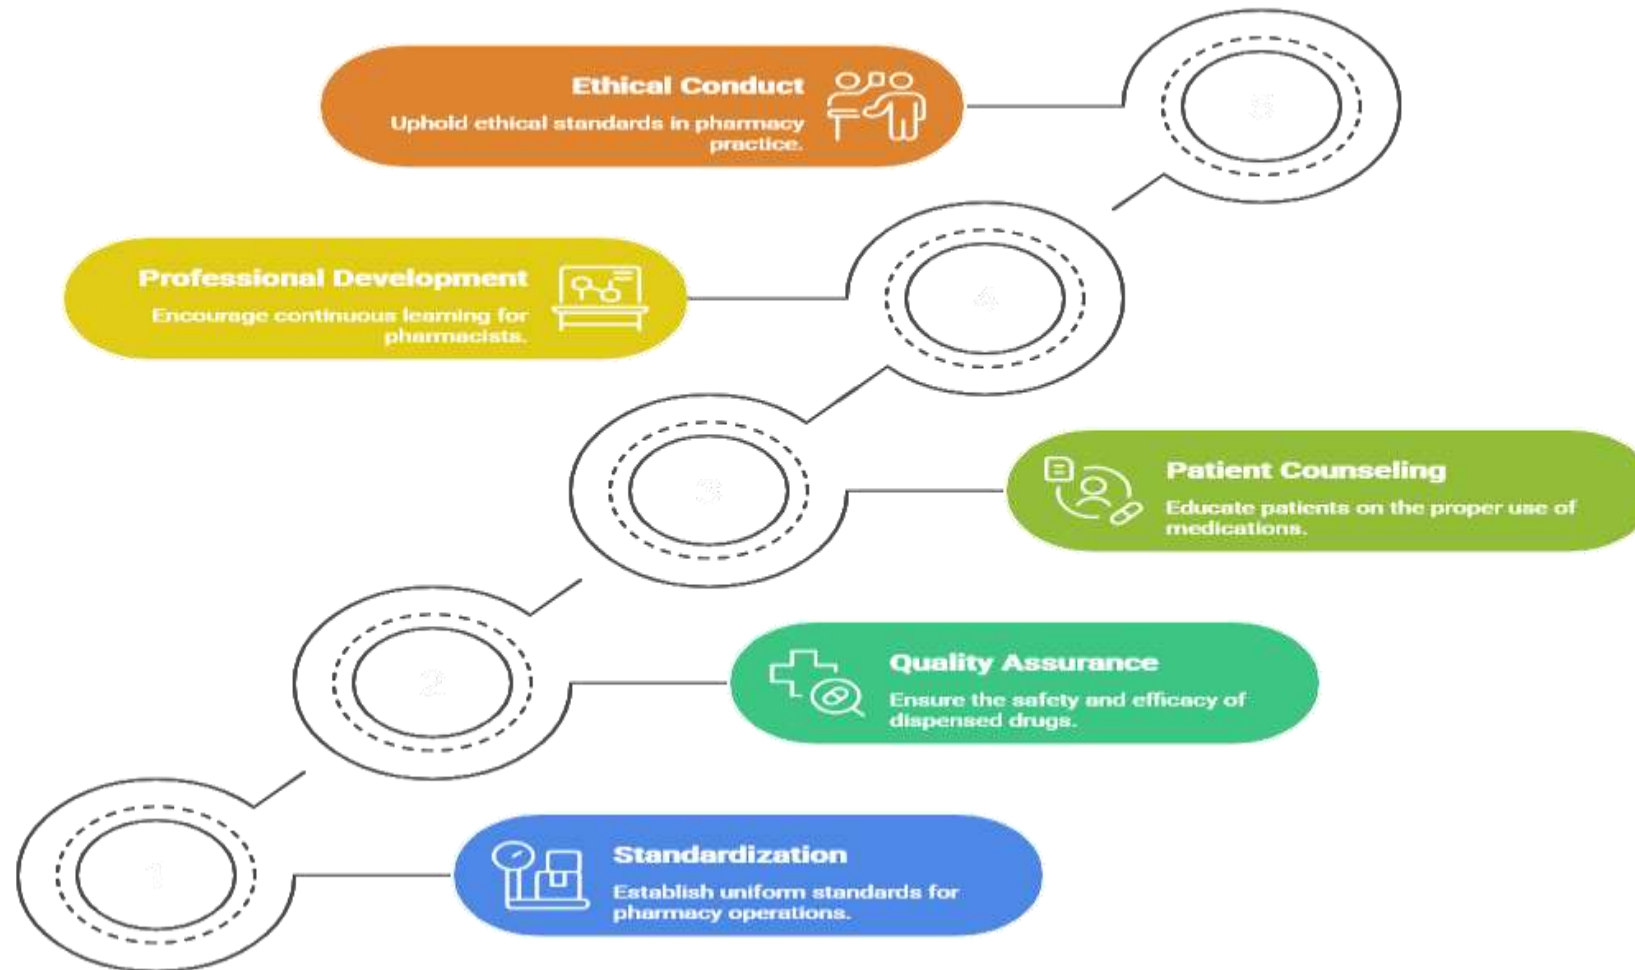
Ethical Conduct
Uphold ethical standards in pharmacy practice.

5

Professional Development
Encourage continuous learning for pharmacists.

4

3

Patient Counseling
Educate patients on the proper use of medications.

2

Quality Assurance
Ensure the safety and efficacy of dispensed drugs.

1

Standardization
Establish uniform standards for pharmacy operations.